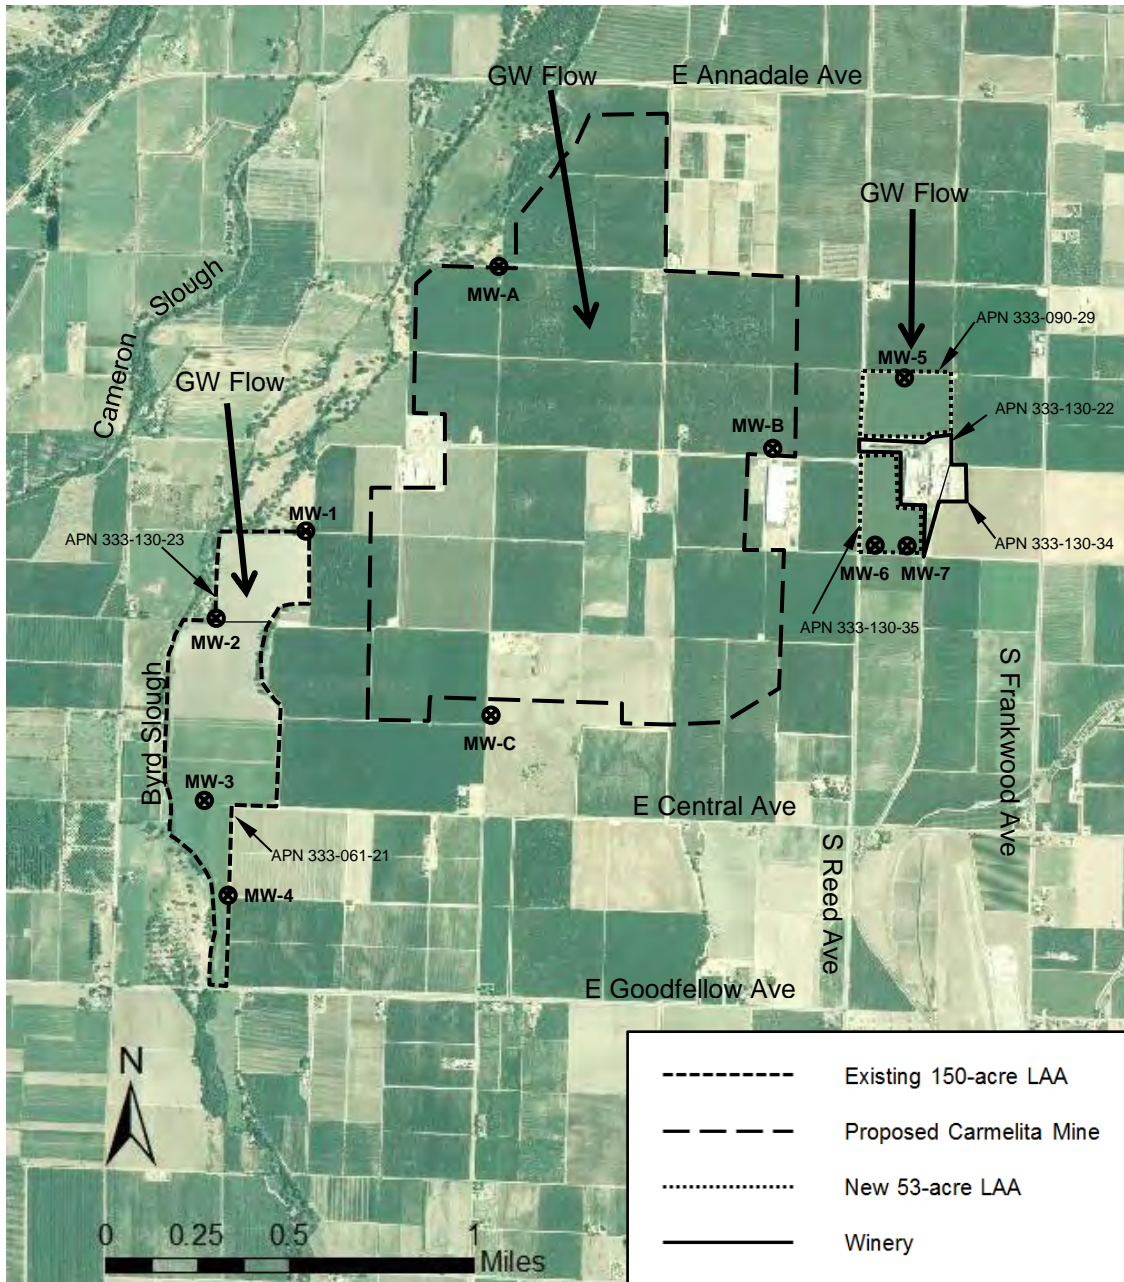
GW Flow

E Annadale Ave

GW Flow

Cameron Slough

GW Flow

MW-A

APN 333-090-29

MW-5

APN 333-130-22

MW-B

MW-1

APN 333-130-23

APN 333-130-34

MW-6 MW-7

MW-2

APN 333-130-35

S Frankwood Ave

Byrd Slough

MW-C

MW-3

E Central Ave

APN 333-061-21

S Reed Ave

MW-4

E Goodfellow Ave

N

0 0.25 0.5 1 Miles

Existing 150-acre LAA

Proposed Carmelita Mine

New 53-acre LAA

Winery